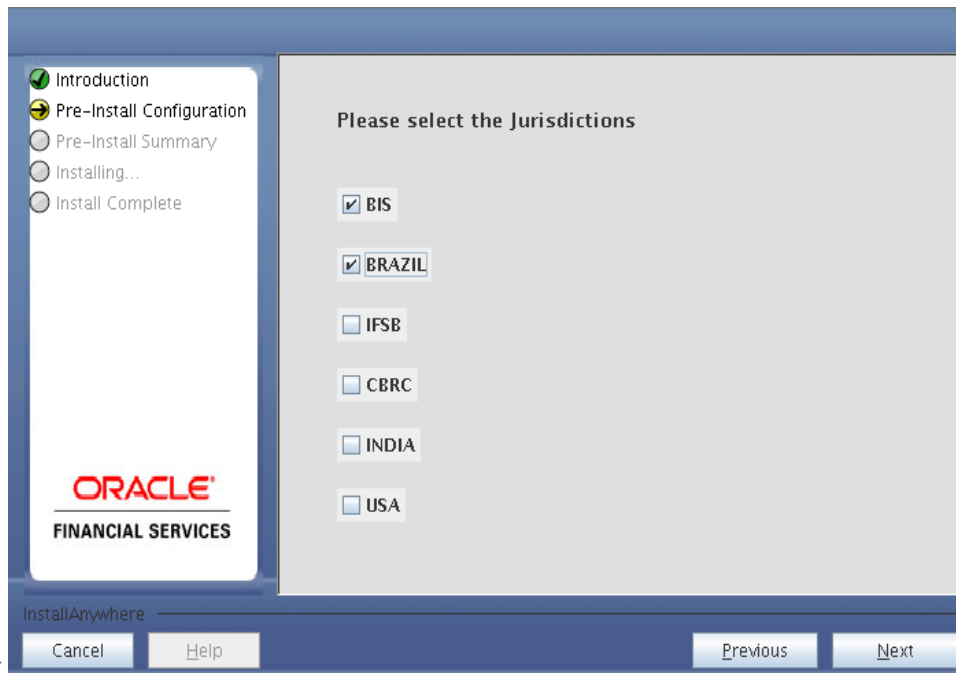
Introduction
Pre-Install Configuration
Pre-Install Summary
Installing...
Install Complete

ORACLE
FINANCIAL SERVICES

Please select the Jurisdictions

☑ BIS
☑ BRAZIL
☐ IFSB
☐ CBRC
☐ INDIA
☐ USA

InstallAnywhere

Cancel
Help
Previous
Next